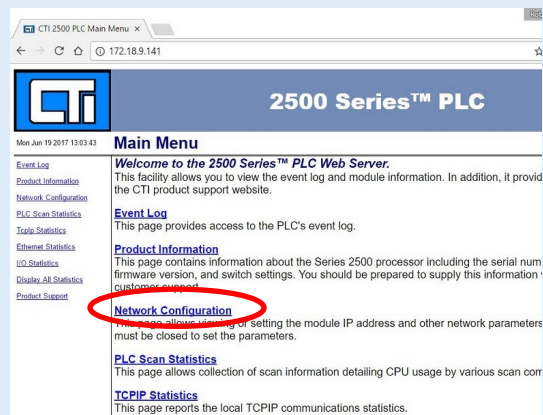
CTI 2500 PLC Main Menu ×

Rob

172.18.9.141

CTI

2500 Series™ PLC

Mon Jun 19 2017 13:03:43

Main Menu

Event Log
Product Information
Network Configuration
PLC Scan Statistics
Tcpip Statistics
Ethernet Statistics
I/O Statistics
Display All Statistics
Product Support

Welcome to the 2500 Series™ PLC Web Server.
This facility allows you to view the event log and module information. In addition, it provid the CTI product support website.

Event Log
This page provides access to the PLC's event log.

Product Information
This page contains information about the Series 2500 processor including the serial num firmware version, and switch settings. You should be prepared to supply this information customer support.

Network Configuration
This page allows viewing or setting the module IP address and other network parameters must be closed to set the parameters.

PLC Scan Statistics
This page allows collection of scan information detailing CPU usage by various scan com

TCPIP Statistics
This page reports the local TCPIP communications statistics.